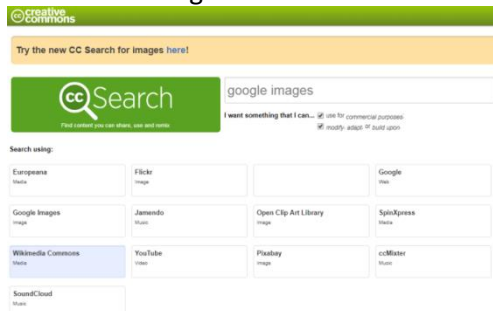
creative commons

Try the new CC Search for images here!

cc Search

Find content you can share, use and remix

google images

I want something that I can... use for commercial purposes
modify, adapt, or build upon

Search using:

| | | | |
|---|---|---|---|
| Europeana Media | Flickr Image | | Google Web |
| Google Images Image | Jamendo Music | Open Clip Art Library Image | SpinXpress Media |
| Wikimedia Commons Media | YouTube Video | Pixabay Image | ccMixter Music |
| SoundCloud Music | | | |